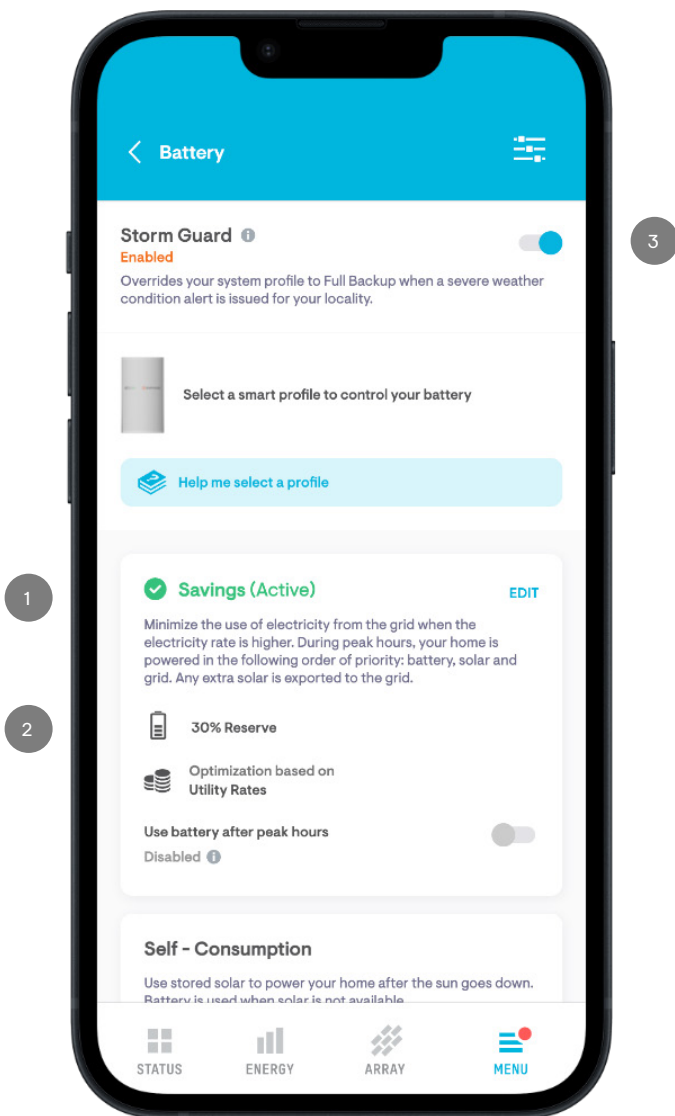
Battery

Storm Guard
Enabled
Overrides your system profile to Full Backup when a severe weather condition alert is issued for your locality.

3

Select a smart profile to control your battery

Help me select a profile

1

Savings (Active)
EDIT

Minimize the use of electricity from the grid when the electricity rate is higher. During peak hours, your home is powered in the following order of priority: battery, solar and grid. Any extra solar is exported to the grid.

2

30% Reserve

Optimization based on
Utility Rates

Use battery after peak hours
Disabled

Self - Consumption

Use stored solar to power your home after the sun goes down. Battery is used when solar is not available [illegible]

STATUS
ENERGY
ARRAY
MENU